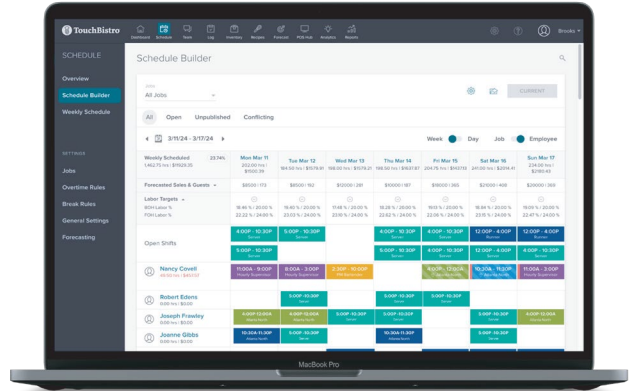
TouchBistro

Dashboard Schedule Tasks Log Inventory Recipes Forecast MDS Hub Analytics Reports

Brooks

SCHEDULE

Overview

Schedule Builder

Weekly Schedule

SETTINGS

Jobs

Overtime Rules

Break Rules

General Settings

Forecasting

Schedule Builder

All Jobs

CURRENT

All Open Unpublished Conflicting

3/11/24 - 3/17/24

Week Day Job Employee

| Weekly Scheduled | Mon Mar 11 | Tue Mar 12 | Wed Mar 13 | Thu Mar 14 | Fri Mar 15 | Sat Mar 16 | Sun Mar 17 |
|---|---|---|---|---|---|---|---|
| Forecasted Sales & Guests | $8000 / 172 | $8000 / 162 | $10000 / 281 | $18000 / 167 | $20000 / 365 | $25000 / 400 | $29000 / 365 |
| Labor Targets | | | | | | | |
| Open Shifts | 4:00P - 10:30P | 5:00P - 10:30P | | 4:00P - 10:30P | 5:00P - 10:30P | 12:00P - 4:00P | 4:00P - 10:30P |
| Nancy Covell | 11:00A - 5:00P | 8:00A - 3:00P | 2:30P - 10:30P | 4:00P - 10:30P | 4:00P - 10:30P | 4:00P - 10:30P | 11:00A - 5:00P |
| Robert Edens | | 5:00P - 10:30P | | 5:00P - 10:30P | 5:00P - 10:30P | | |
| Joseph Frawley | 4:00P - 12:00A | 5:00P - 10:30P | 5:00P - 10:30P | 5:00P - 10:30P | | | 4:00P - 12:00A |
| Joanne Gibbs | 10:30A - 11:30P | 5:00P - 10:30P | | 10:30A - 11:30P | | 5:00P - 10:30P | |

MacBook Pro